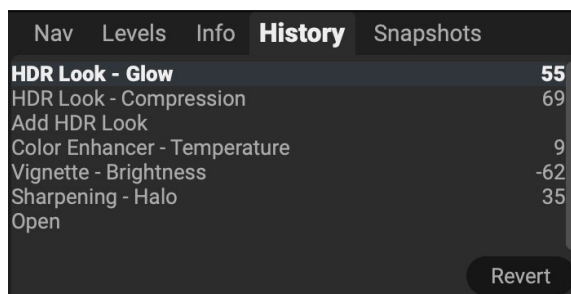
Nav Levels Info **History** Snapshots

| | |
|---|---|
| **HDR Look - Glow** | **55** |
| HDR Look - Compression | 69 |
| Add HDR Look | |
| Color Enhancer - Temperature | 9 |
| Vignette - Brightness | -62 |
| Sharpening - Halo | 35 |
| Open | |

Revert